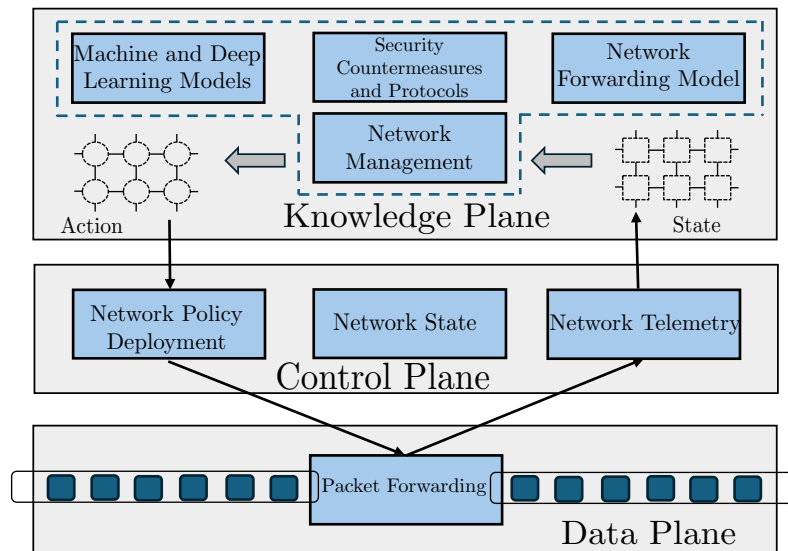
Machine and Deep Learning Models

Security Countermeasures and Protocols

Network Forwarding Model

Network Management

Action

State

Knowledge Plane

Network Policy Deployment

Network State

Network Telemetry

Control Plane

Packet Forwarding

Data Plane